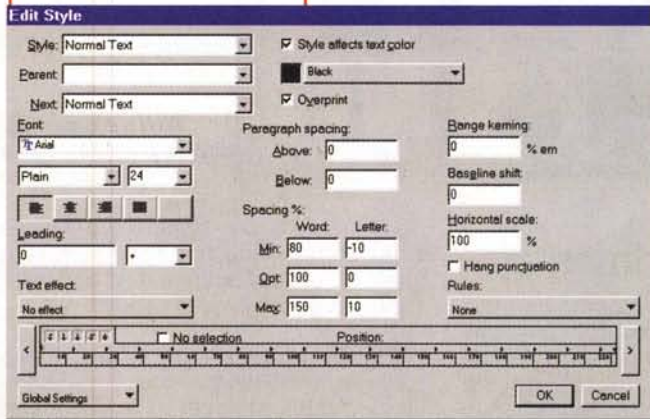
Edit Style

Style: Normal Text

Parent:

Next: Normal Text

Style affects text color

Black

Overprint

Font:

Arial

Plain

24

Leading:

0

Text effect:

No effect

Paragraph spacing:

Above: 0

Below: 0

Spacing %:

Word: Letter:

Min: 80 -10

Opt: 100 0

Max: 150 10

Range kerning:

0 % em

Baseline shift:

0

Horizontal scale:

100 %

Hang punctuation

Rules:

None

No selection

Position:

Global Settings

OK

Cancel